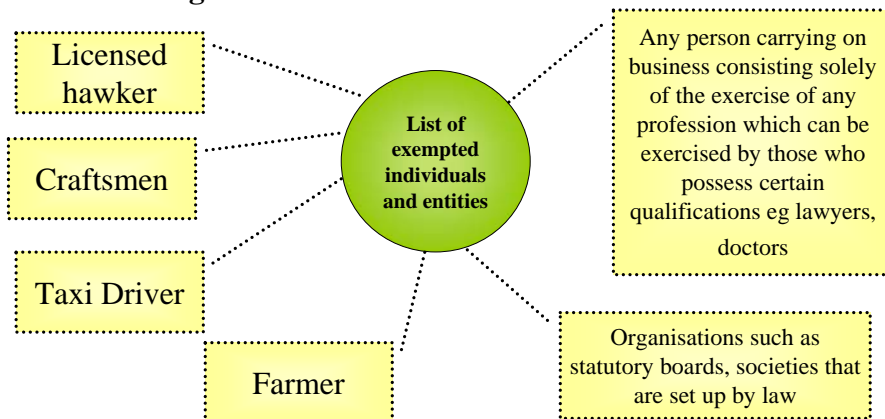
List of exempted individuals and entities

Licensed hawker

Craftsmen

Taxi Driver

Farmer

Any person carrying on business consisting solely of the exercise of any profession which can be exercised by those who possess certain qualifications eg lawyers, doctors

Organisations such as statutory boards, societies that are set up by law